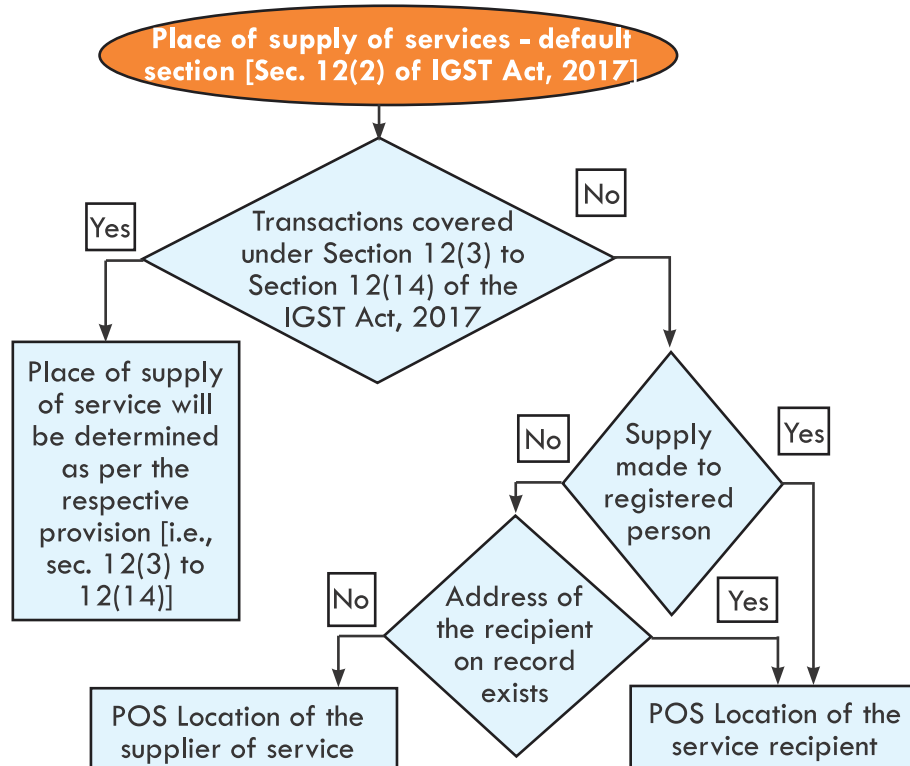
Place of supply of services - default section [Sec. 12(2) of IGST Act, 2017]

Yes

No

Transactions covered under Section 12(3) to Section 12(14) of the IGST Act, 2017

Place of supply of service will be determined as per the respective provision [i.e., sec. 12(3) to 12(14)]

No

Supply made to registered person

Yes

No

Address of the recipient on record exists

Yes

POS Location of the supplier of service

POS Location of the service recipient